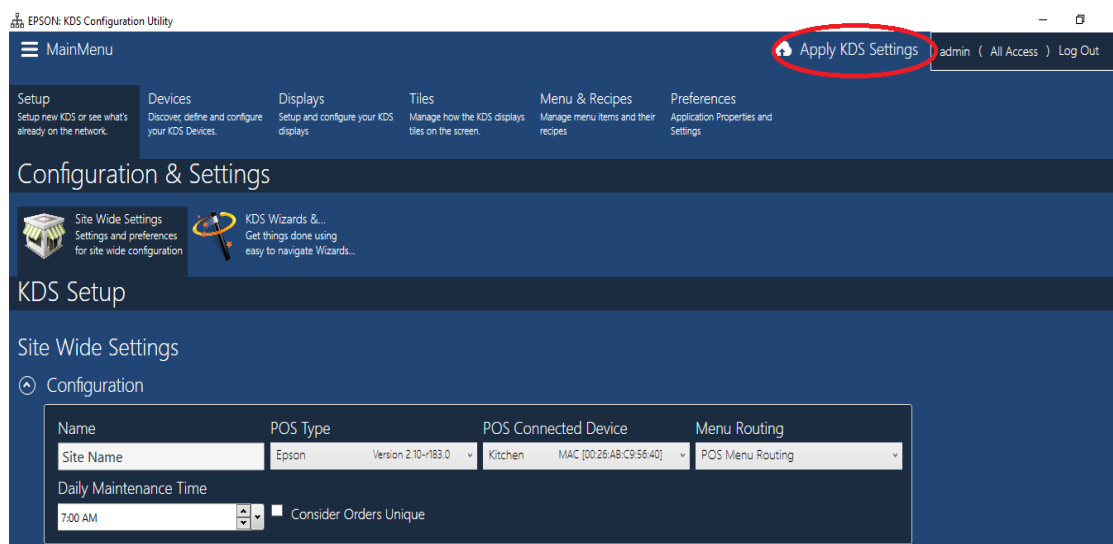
EPSON: KDS Configuration Utility

MainMenu

Apply KDS Settings

admin ( All Access ) Log Out

Setup
Setup new KDS or see what's already on the network.

Devices
Discover, define and configure your KDS Devices.

Displays
Setup and configure your KDS displays

Tiles
Manage how the KDS displays tiles on the screen.

Menu & Recipes
Manage menu items and their recipes

Preferences
Application Properties and Settings

Configuration & Settings

Site Wide Settings
Settings and preferences for site wide configuration

KDS Wizards &...
Get things done using easy to navigate Wizards...

KDS Setup

Site Wide Settings

Configuration

Name
Site Name

POS Type
Epson Version 2.10-r183.0

POS Connected Device
Kitchen MAC [00:26:AB:C9:56:40]

Menu Routing
POS Menu Routing

Daily Maintenance Time
7:00 AM

Consider Orders Unique